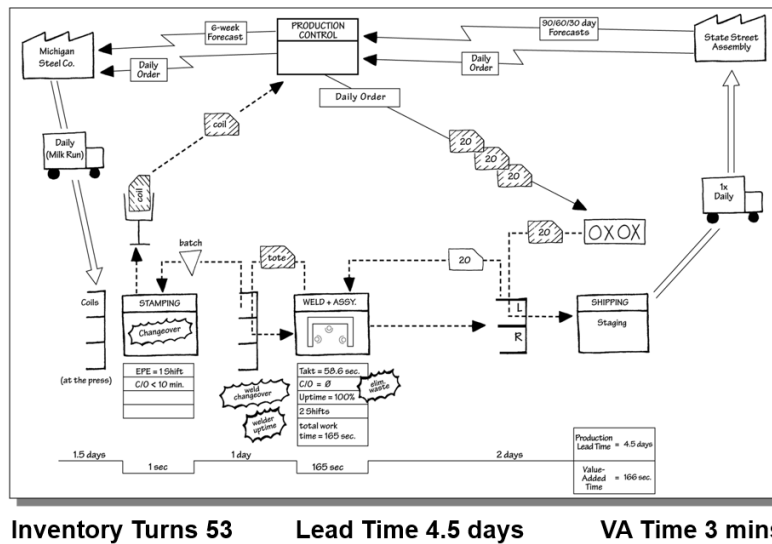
6-week Forecast

PRODUCTION CONTROL

90/60/30 day Forecasts

Michigan Steel Co.

State Street Assembly

Daily Order

Daily Order

Daily Order

Daily (Milk Run)

coil

20

20

20

1x Daily

coil

20

OXOX

batch

tote

20

Coils

(at the press)

STAMPING

Changeover

WELD + ASSY.

L

R

SHIPPING

Staging

EPE = 1 Shift

C/O < 10 min.

weld changeover

welder uptime

Takt = 58.6 sec.

C/O = Ø

Uptime = 100%

2 Shifts

total work time = 165 sec.

elim waste

1.5 days

1 sec

1 day

165 sec

2 days

Production Lead Time = 4.5 days

Value-Added Time = 166 sec.

Inventory Turns 53

Lead Time 4.5 days

VA Time 3 mins